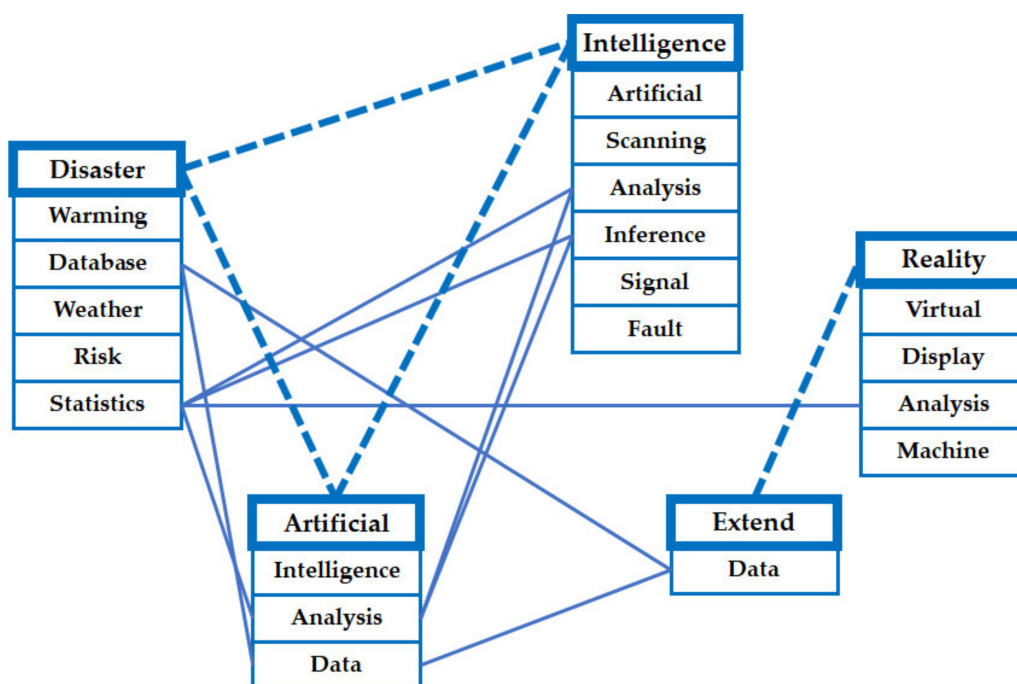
Intelligence
Artificial
Scanning
Analysis
Inference
Signal
Fault

Disaster
Warming
Database
Weather
Risk
Statistics

Reality
Virtual
Display
Analysis
Machine

Artificial
Intelligence
Analysis
Data

Extend
Data